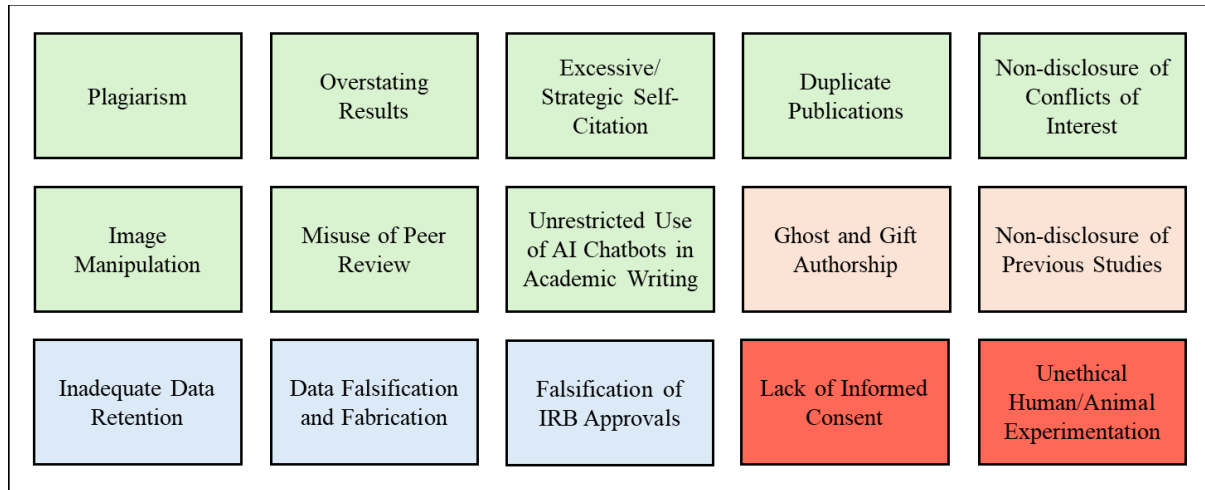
Plagiarism

Overstating Results

Excessive/ Strategic Self-Citation

Duplicate Publications

Non-disclosure of Conflicts of Interest

Image Manipulation

Misuse of Peer Review

Unrestricted Use of AI Chatbots in Academic Writing

Ghost and Gift Authorship

Non-disclosure of Previous Studies

Inadequate Data Retention

Data Falsification and Fabrication

Falsification of IRB Approvals

Lack of Informed Consent

Unethical Human/Animal Experimentation